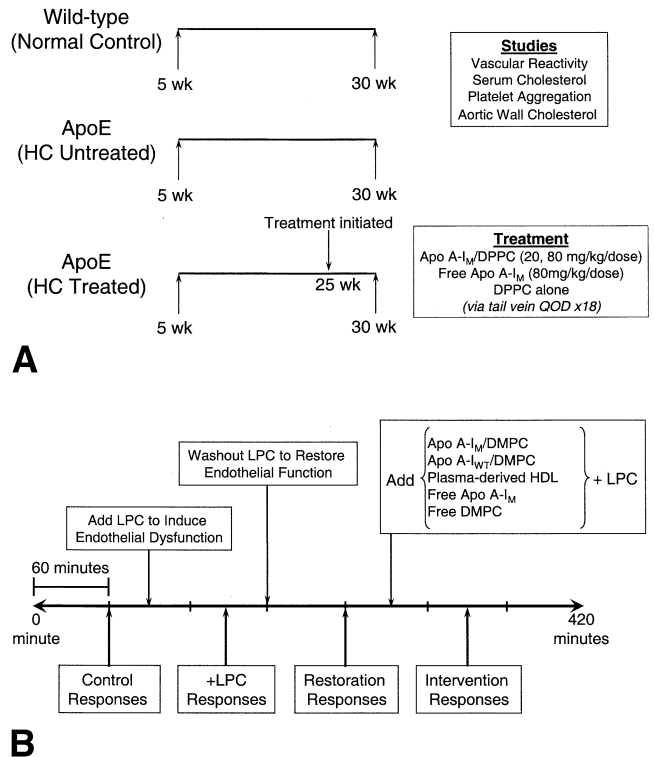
Wild-type
(Normal Control)

5 wk

30 wk

**Studies**
Vascular Reactivity
Serum Cholesterol
Platelet Aggregation
Aortic Wall Cholesterol

ApoE
(HC Untreated)

5 wk

30 wk

Treatment initiated

ApoE
(HC Treated)

25 wk

5 wk

30 wk

**Treatment**
Apo A-$I_M$/DPPC (20, 80 mg/kg/dose)
Free Apo A-$I_M$ (80mg/kg/dose)
DPPC alone
*(via tail vein QOD x18)*

A

Washout LPC to Restore Endothelial Function

Add LPC to Induce Endothelial Dysfunction

Add
Apo A-$I_M$/DMPC
Apo A-$I_{WT}$/DMPC
Plasma-derived HDL
Free Apo A-$I_M$
Free DMPC
+ LPC

60 minutes

0
minute

420
minutes

Control Responses

+LPC Responses

Restoration Responses

Intervention Responses

B